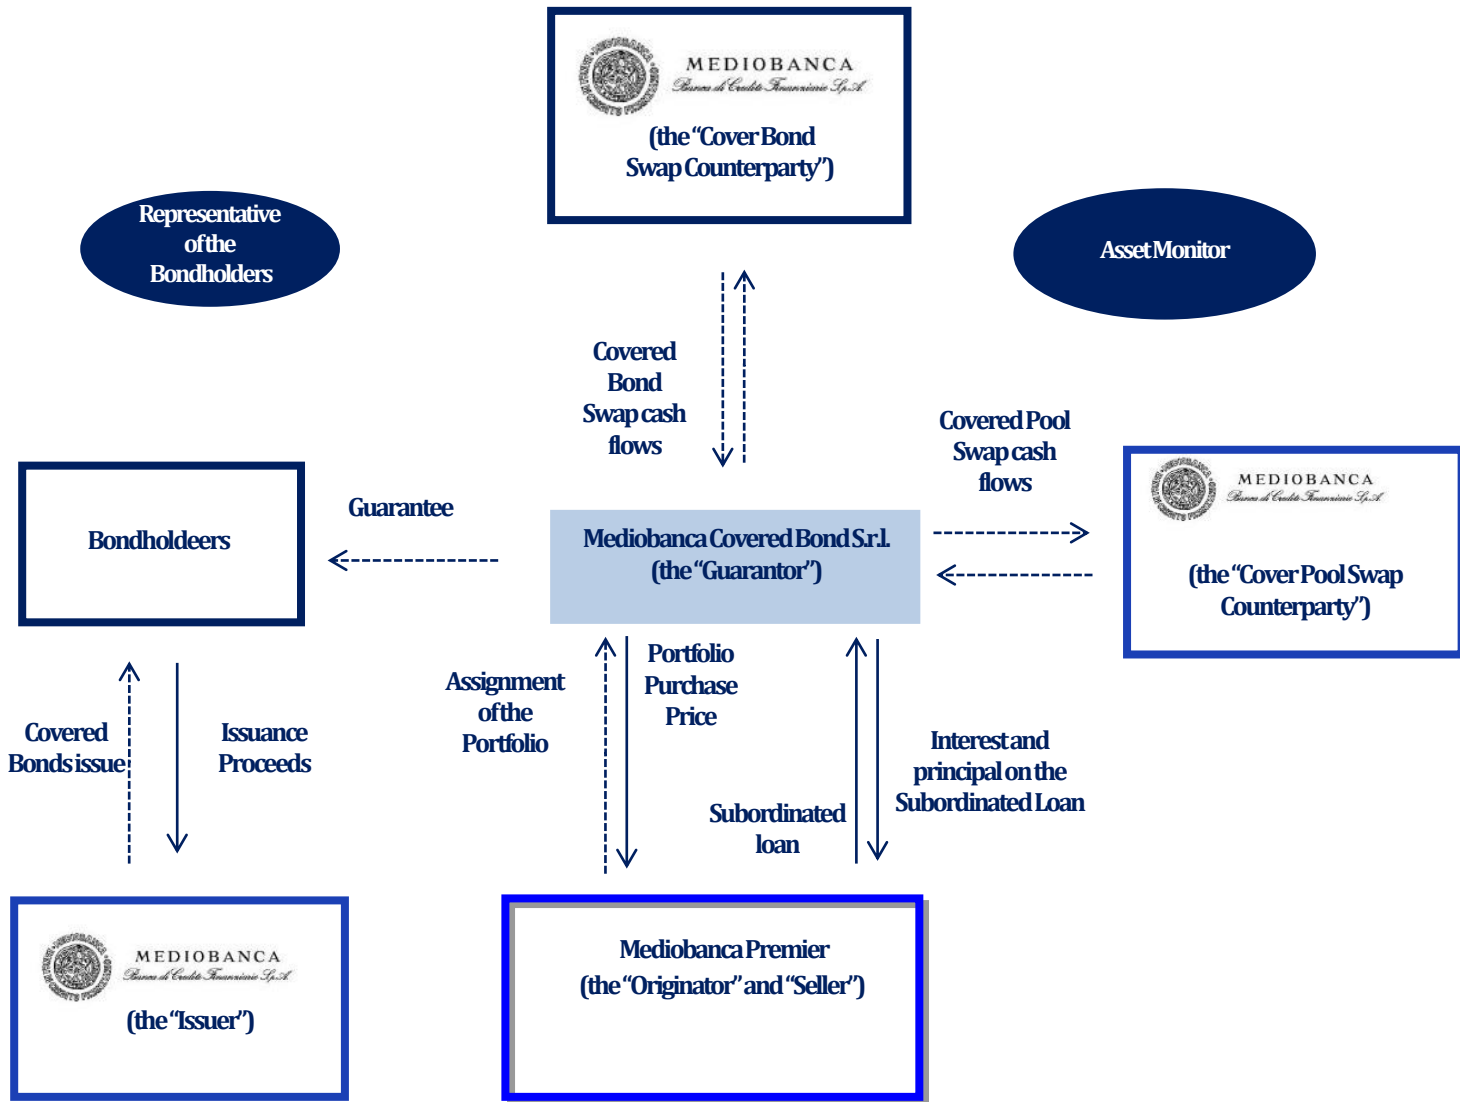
MEDIOBANCA
Banca di Credito Finanziario S.p.A.
(the "Cover Bond Swap Counterparty")

Representative of the Bondholders

Asset Monitor

Covered Bond Swap cash flows

Covered Pool Swap cash flows

Bondholdeers

Guarantee

Mediobanca Covered Bond S.r.l.
(the "Guarantor")

MEDIOBANCA
Banca di Credito Finanziario S.p.A.
(the "Cover Pool Swap Counterparty")

Covered Bonds issue

Issuance Proceeds

Assignment of the Portfolio

Portfolio Purchase Price

Subordinated loan

Interest and principal on the Subordinated Loan

MEDIOBANCA
Banca di Credito Finanziario S.p.A.
(the "Issuer")

Mediobanca Premier
(the "Originator" and "Seller")